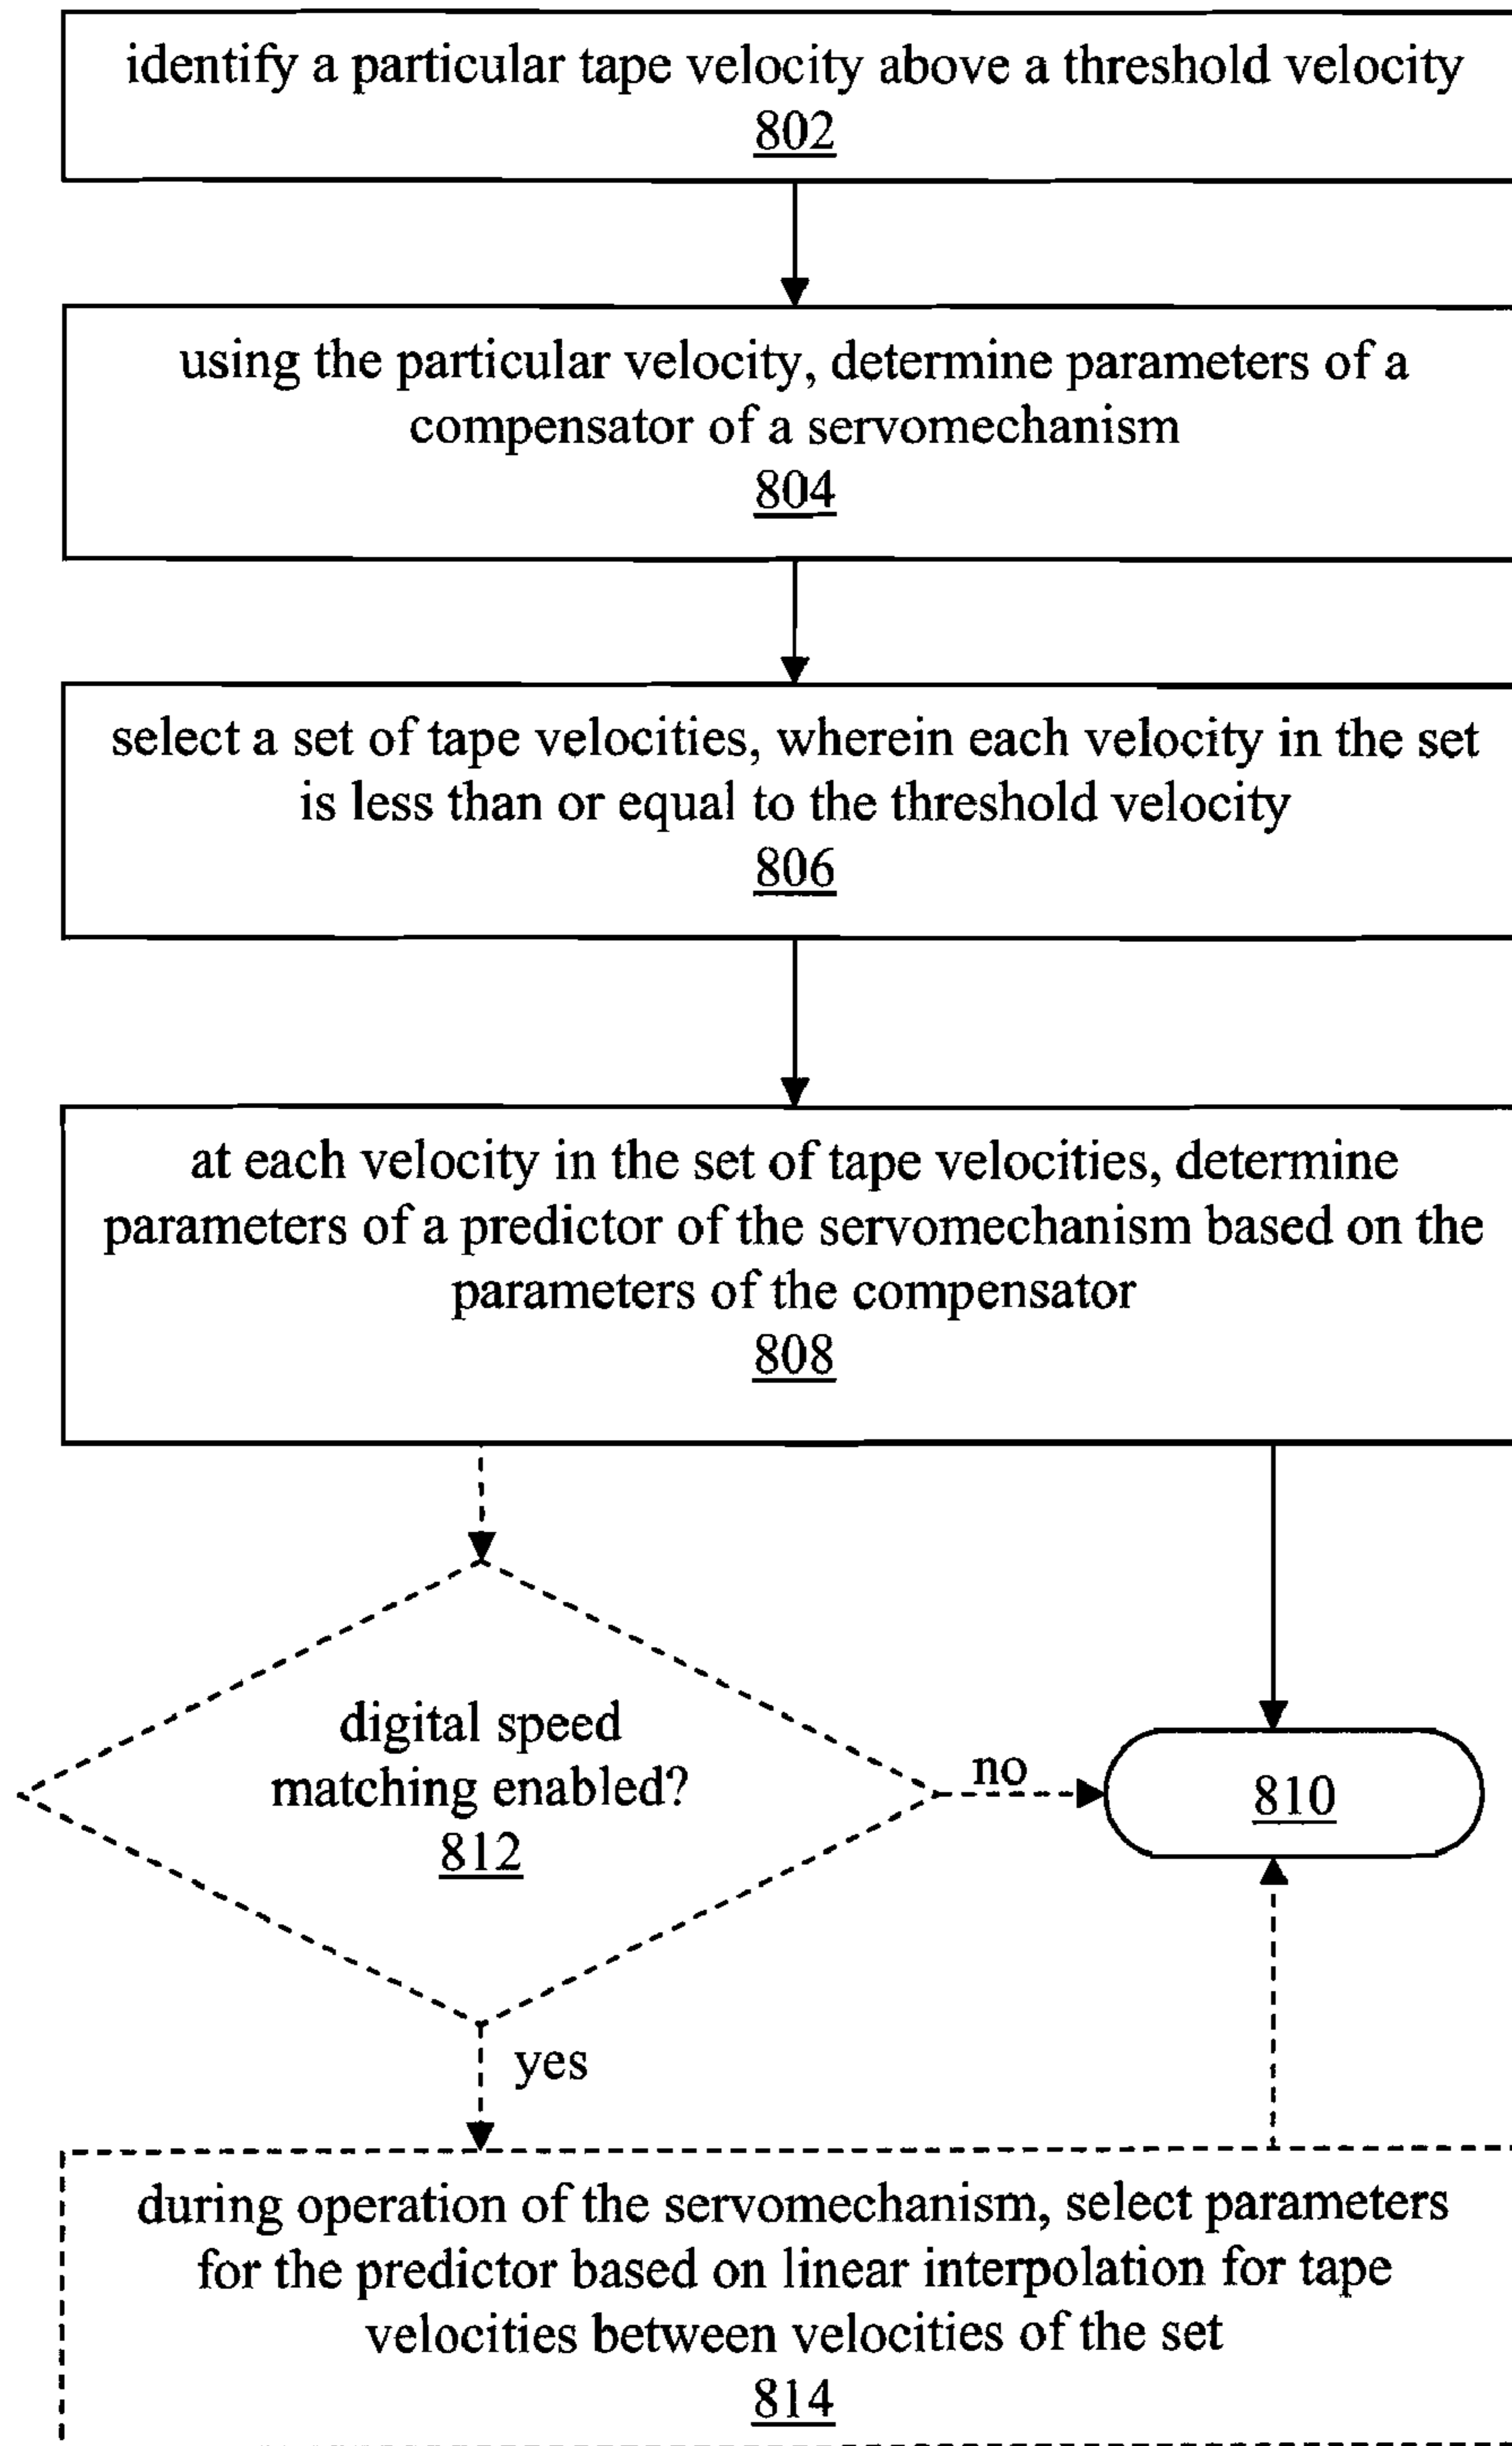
identify a particular tape velocity above a threshold velocity
802

using the particular velocity, determine parameters of a compensator of a servomechanism
804

select a set of tape velocities, wherein each velocity in the set is less than or equal to the threshold velocity
806

at each velocity in the set of tape velocities, determine parameters of a predictor of the servomechanism based on the parameters of the compensator
808

digital speed matching enabled?
812

no

810

yes

during operation of the servomechanism, select parameters for the predictor based on linear interpolation for tape velocities between velocities of the set
814